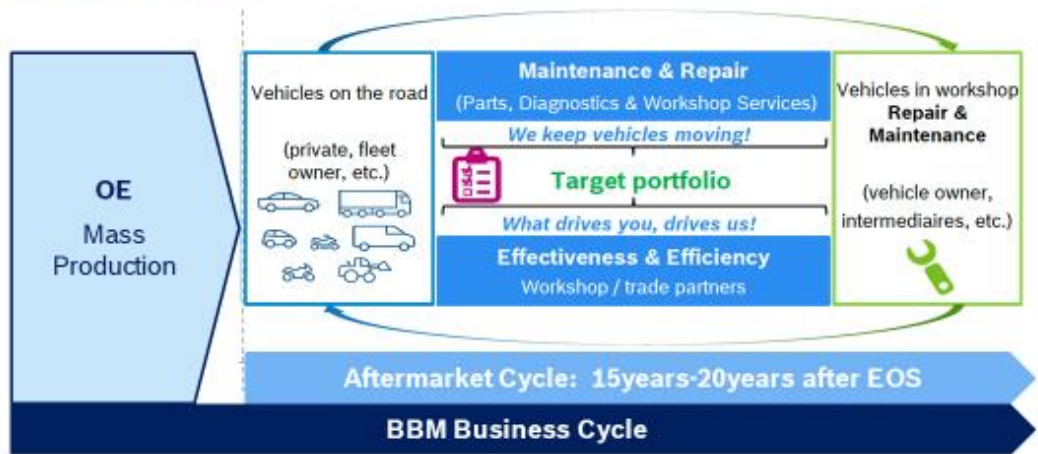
OE
Mass
Production

Vehicles on the road

(private, fleet owner, etc.)

Maintenance & Repair
(Parts, Diagnostics & Workshop Services)

We keep vehicles moving!

Target portfolio

What drives you, drives us!

Effectiveness & Efficiency
Workshop / trade partners

Vehicles in workshop
Repair & Maintenance

(vehicle owner, intermediaires, etc.)

Aftermarket Cycle: 15years-20years after EOS

BBM Business Cycle